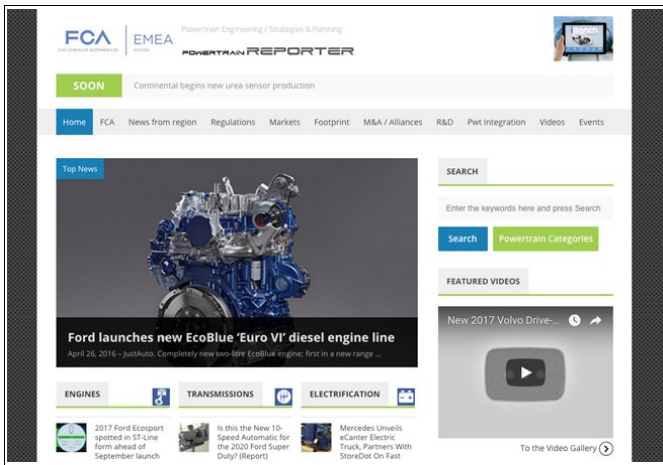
FCA
FIAT CHRYSLER AUTOMOBILES

EMEA
REGION

Powertrain Engineering / Strategies & Planning

POWERTRAIN REPORTER

Bench

SOON

Continental begins new urea sensor production

Home
FCA
News from region
Regulations
Markets
Footprint
M&A / Alliances
R&D
Pwt Integration
Videos
Events

Top News

Ford launches new EcoBlue 'Euro VI' diesel engine line

April 26, 2016 – JustAuto. Completely new two-litre EcoBlue engine; first in a new range ...

SEARCH

Enter the keywords here and press Search

Search

Powertrain Categories

FEATURED VIDEOS

New 2017 Volvo Drive-...

To the Video Gallery

ENGINES

2017 Ford Ecosport spotted in ST-Line form ahead of September launch

TRANSMISSIONS

Is this the New 10-Speed Automatic for the 2020 Ford Super Duty? (Report)

ELECTRIFICATION

Mercedes Unveils eCanter Electric Truck, Partners With StoreDot On Fast